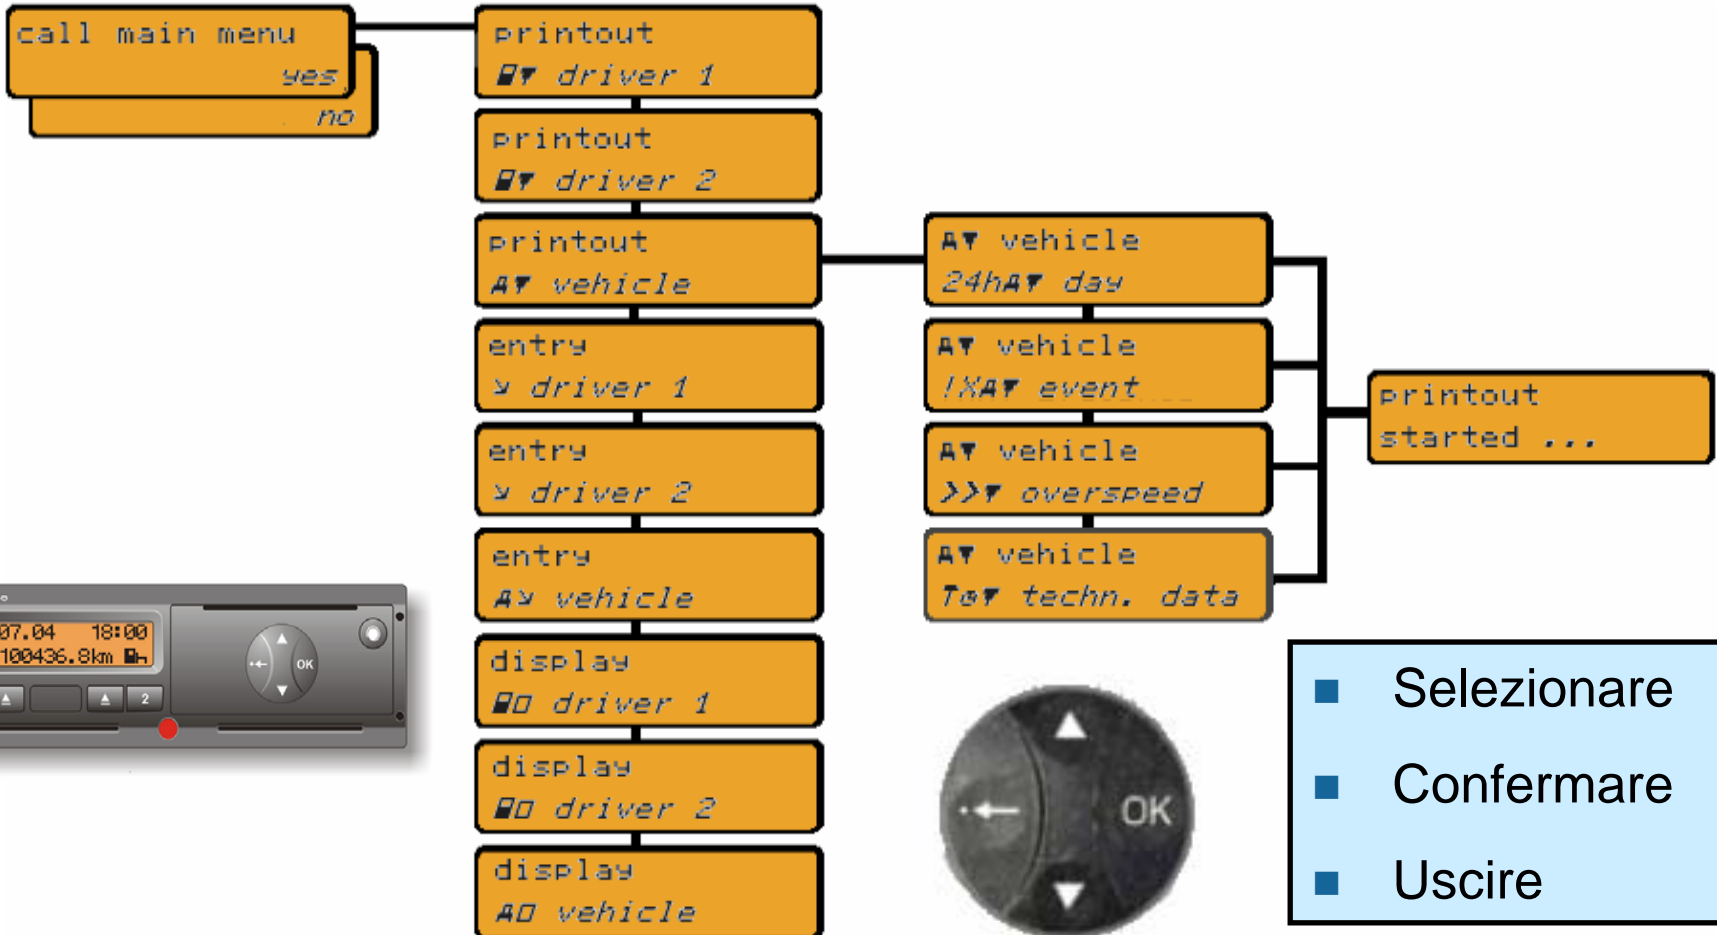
call main menu
yes
no

printout
driver 1

printout
driver 2

printout
vehicle

entry
driver 1

entry
driver 2

entry
vehicle

display
driver 1

display
driver 2

display
vehicle

vehicle
24h day

vehicle
!X event

vehicle
>> overspeed

vehicle
T techn. data

printout
started ...

07.04 18:00
100436.8km

OK

2

OK

- Selezionare
- Confermare
- Uscire